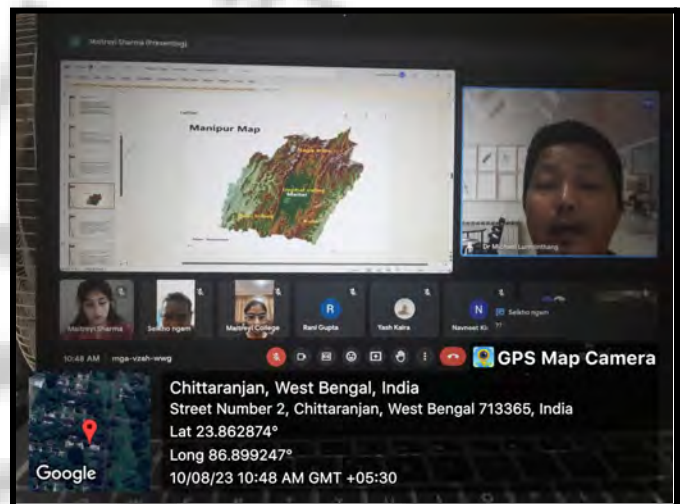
Maitreyi Sharma (Presenting)

Manipur Map

Dr Michael Lunminthang

Maitreyi Sharma
Seikho ngam
Maitreyi College
R
Rani Gupta
Yash Kalra
N
Navneet K
Seikho ngam

10:48 AM mga-vzeh-wwg

GPS Map Camera

Chittaranjan, West Bengal, India
Street Number 2, Chittaranjan, West Bengal 713365, India
Lat 23.862874°
Long 86.899247°
10/08/23 10:48 AM GMT +05:30

Google